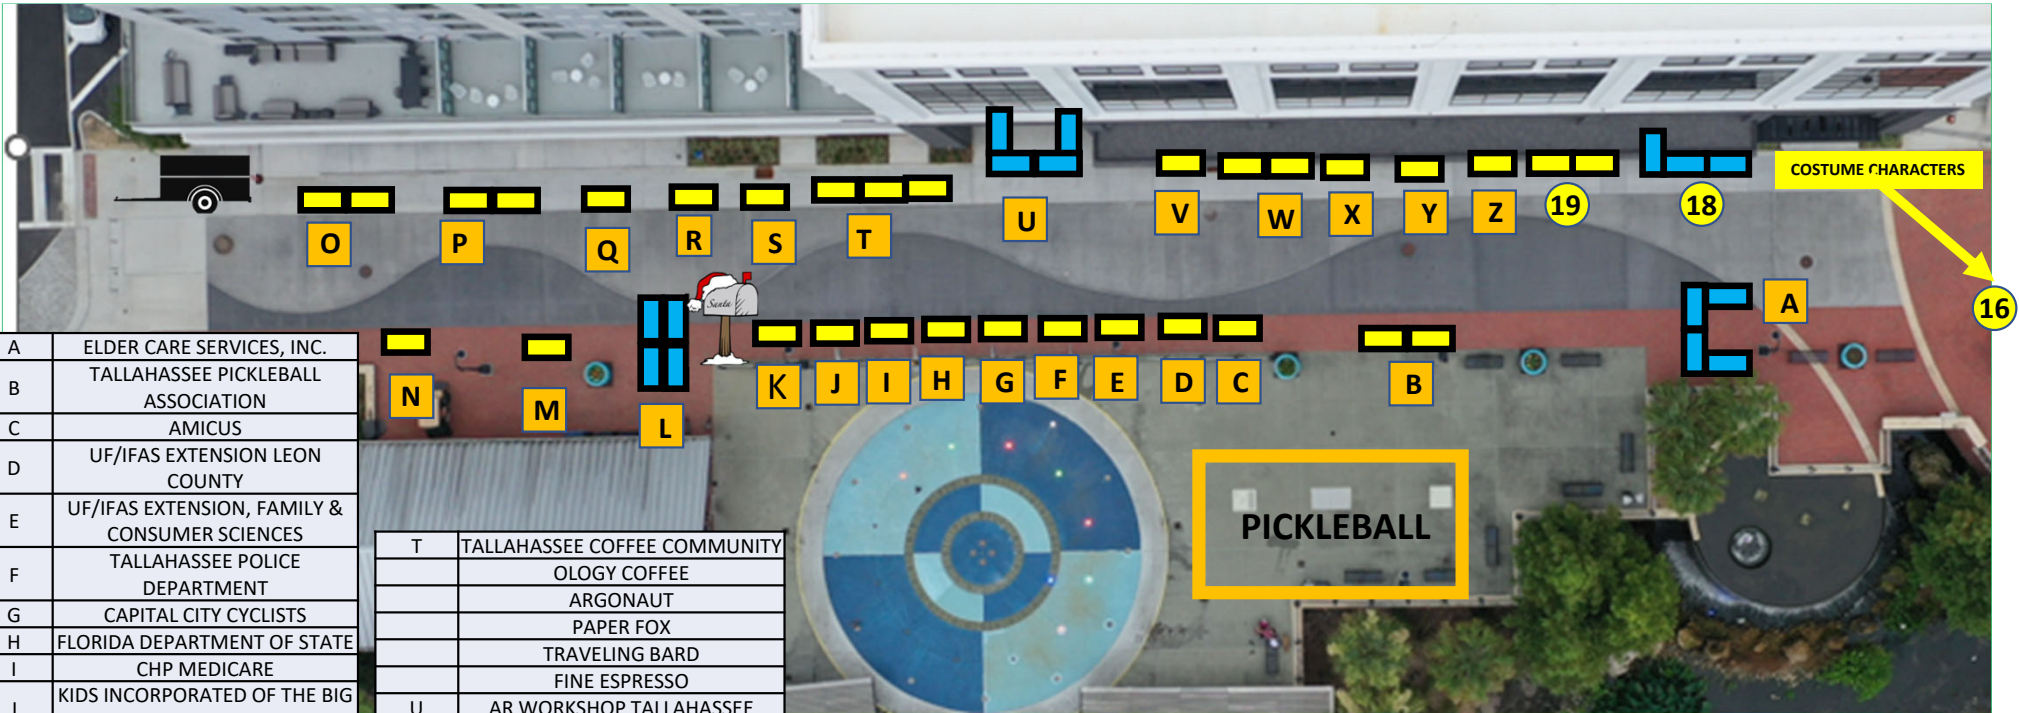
O P Q R S T U V W X Y Z 19 18

COSTUME CHARACTERS

16

A

N M L K J I H G F E D C B

Santa

PICKLEBALL

| | |
|---|---|
| A | ELDER CARE SERVICES, INC. |
| B | TALLAHASSEE PICKLEBALL ASSOCIATION |
| C | AMICUS |
| D | UF/IFAS EXTENSION LEON COUNTY |
| E | UF/IFAS EXTENSION, FAMILY & CONSUMER SCIENCES |
| F | TALLAHASSEE POLICE DEPARTMENT |
| G | CAPITAL CITY CYCLISTS |
| H | FLORIDA DEPARTMENT OF STATE |
| I | CHP MEDICARE |
| J | KIDS INCORPORATED OF THE BIG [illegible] |

| | |
|---|---|
| T | TALLAHASSEE COFFEE COMMUNITY |
| | OLOGY COFFEE |
| | ARGONAUT |
| | PAPER FOX |
| | TRAVELING BARD |
| | FINE ESPRESSO |
| U | AR WORKSHOP TALLAHASSEE |